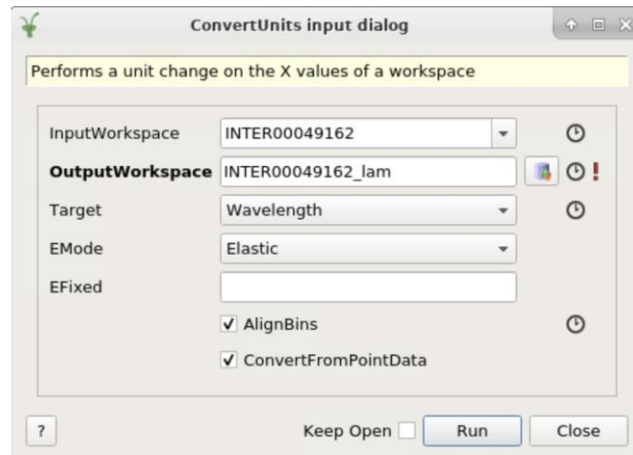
ConvertUnits input dialog

Performs a unit change on the X values of a workspace

InputWorkspace INTER00049162

OutputWorkspace INTER00049162_lam !

Target Wavelength

EMode Elastic

EFixed

AlignBins

ConvertFromPointData

?

Keep Open

Run

Close